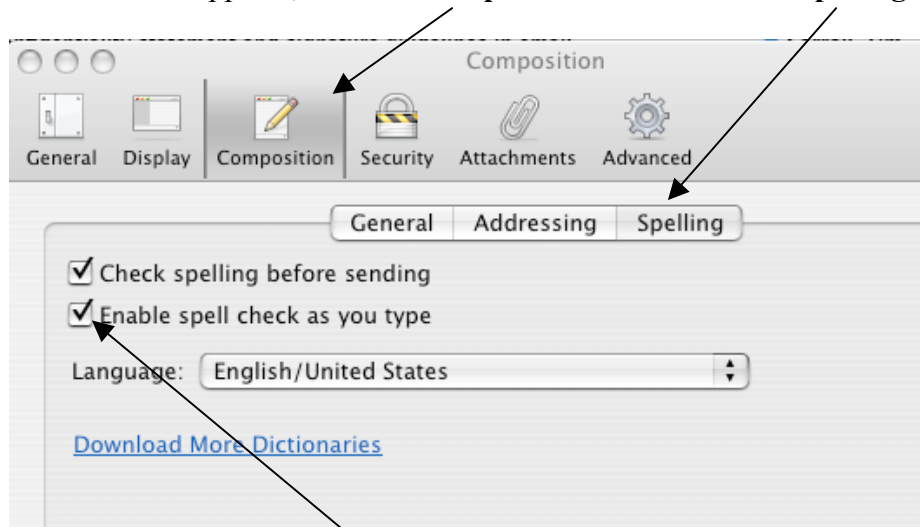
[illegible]

Composition

General Display Composition Security Attachments Advanced

General Addressing Spelling

☑ Check spelling before sending
☑ Enable spell check as you type

Language: English/United States

Download More Dictionaries